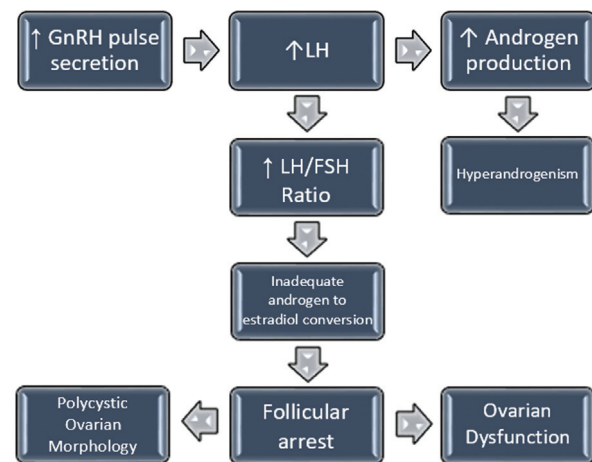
↑ GnRH pulse secretion

↑LH

↑ Androgen production

↑ LH/FSH Ratio

Hyperandrogenism

Inadequate androgen to estradiol conversion

Polycystic Ovarian Morphology

Follicular arrest

Ovarian Dysfunction